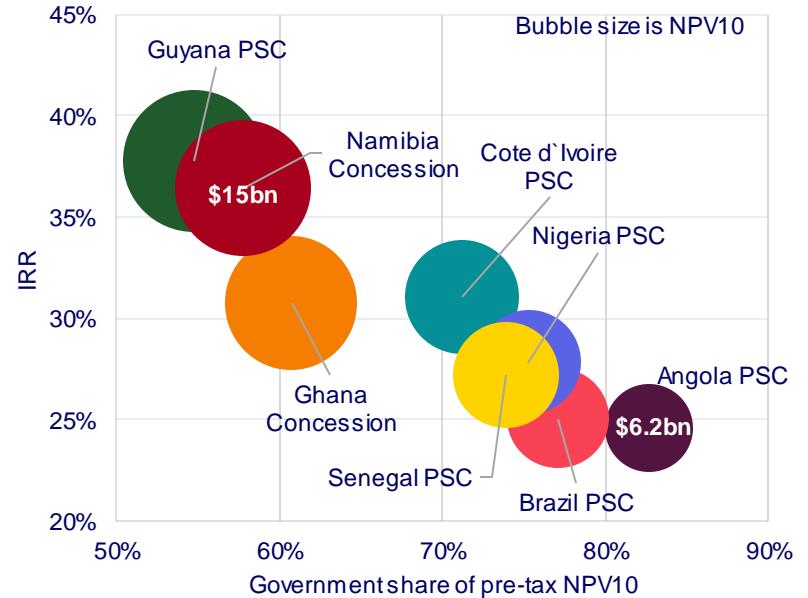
45%
40%
35%
30%
25%
20%
IRR
Bubble size is NPV10
Guyana PSC
Namibia Concession
$15bn
Cote d`Ivoire PSC
Nigeria PSC
Ghana Concession
Angola PSC
$6.2bn
Senegal PSC
Brazil PSC
50%
60%
70%
80%
90%
Government share of pre-tax NPV10